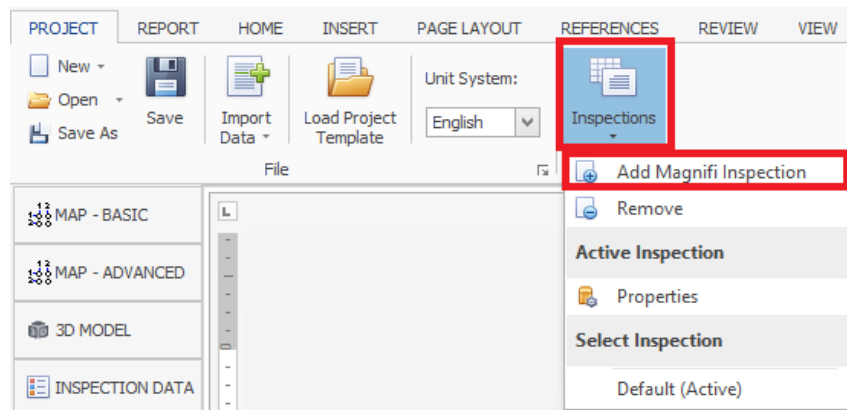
PROJECT REPORT HOME INSERT PAGE LAYOUT REFERENCES REVIEW VIEW

New
Open
Save As
Save
Import Data
Load Project Template
Unit System:
English
Inspections
File

Add Magnifi Inspection
Remove
Active Inspection
Properties
Select Inspection
Default (Active)

MAP - BASIC
MAP - ADVANCED
3D MODEL
INSPECTION DATA